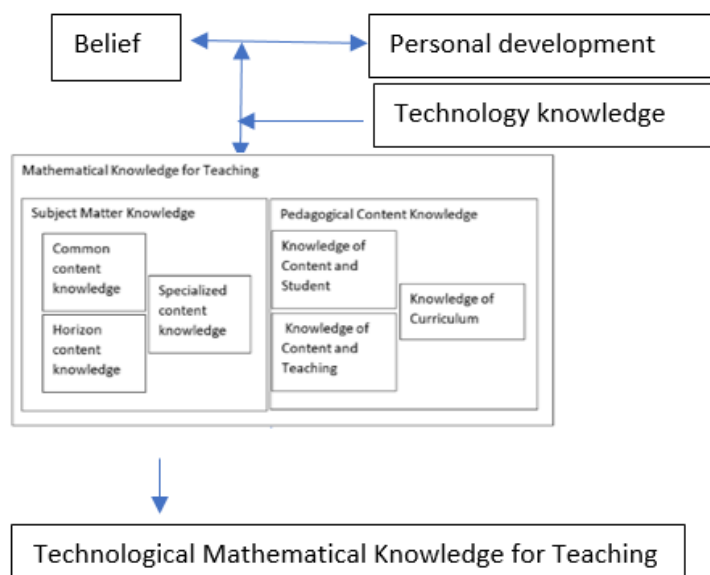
Belief

Personal development

Technology knowledge

Mathematical Knowledge for Teaching

Subject Matter Knowledge

Common content knowledge

Horizon content knowledge

Specialized content knowledge

Pedagogical Content Knowledge

Knowledge of Content and Student

Knowledge of Content and Teaching

Knowledge of Curriculum

Technological Mathematical Knowledge for Teaching